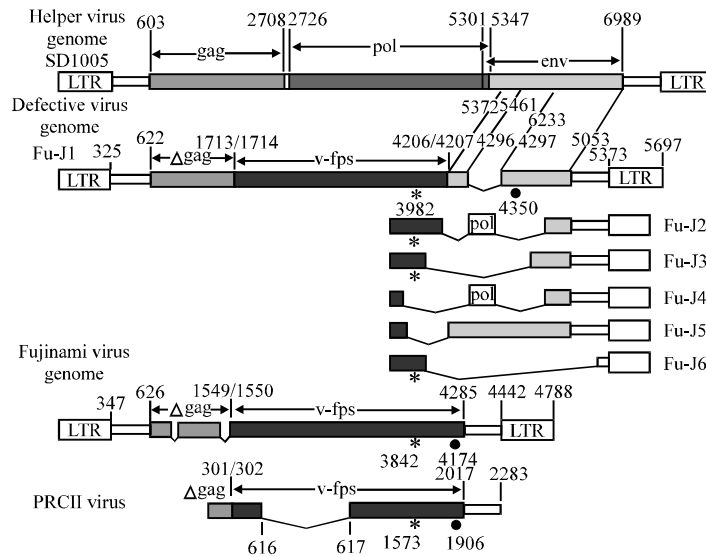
Helper virus genome SD1005

603 2708 2726 5301 5347 6989

gag pol env

LTR LTR

Defective virus genome

5372 5461 6233

Fu-J1 325 622 $\Delta$gag 1713/1714 v-fps 4206/4207 4296 4297 5053 5373 5697

LTR LTR

*

4350

3982

Fu-J2

pol

*

Fu-J3

*

Fu-J4

pol

Fu-J5

Fu-J6

*

Fujinami virus genome

347 626 $\Delta$gag 1549/1550 v-fps 4285 4442 4788

LTR LTR

*

3842 4174

301/302 2017 2283

$\Delta$gag v-fps

PRCII virus

616 617 1573 1906

*